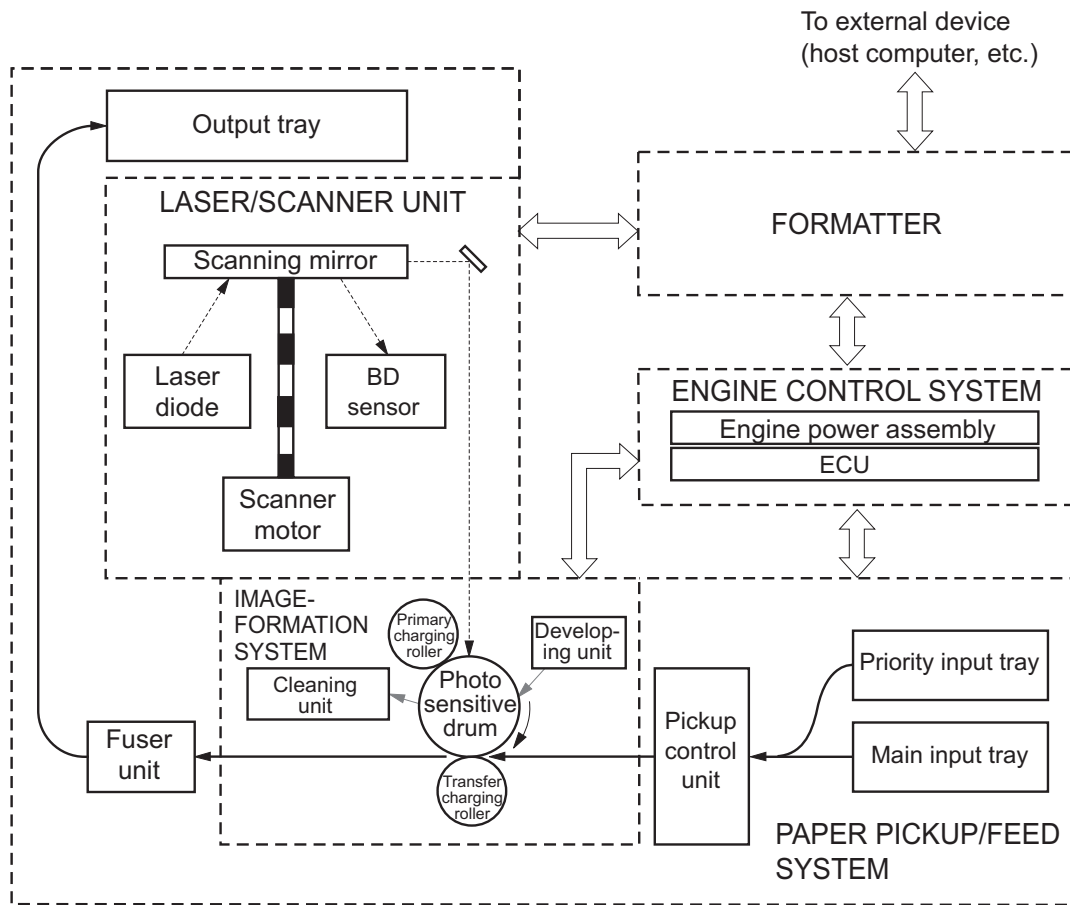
To external device (host computer, etc.)

Output tray

LASER/SCANNER UNIT

Scanning mirror

Laser diode

BD sensor

Scanner motor

FORMATTER

ENGINE CONTROL SYSTEM

Engine power assembly

ECU

IMAGE-FORMATION SYSTEM

Primary charging roller

Developing unit

Cleaning unit

Photo sensitive drum

Transfer charging roller

Fuser unit

Pickup control unit

Priority input tray

Main input tray

PAPER PICKUP/FEED SYSTEM